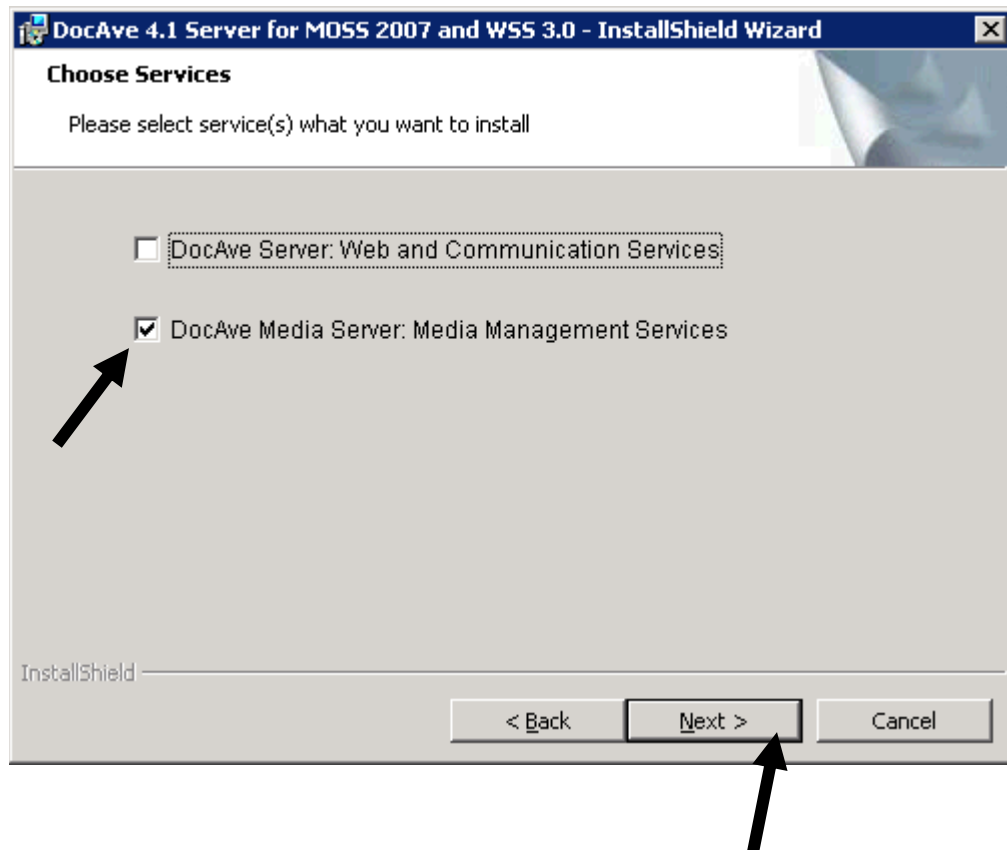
DocAve 4.1 Server for MOSS 2007 and WSS 3.0 - InstallShield Wizard

Choose Services

Please select service(s) what you want to install

DocAve Server: Web and Communication Services

DocAve Media Server: Media Management Services

InstallShield

< Back

Next >

Cancel